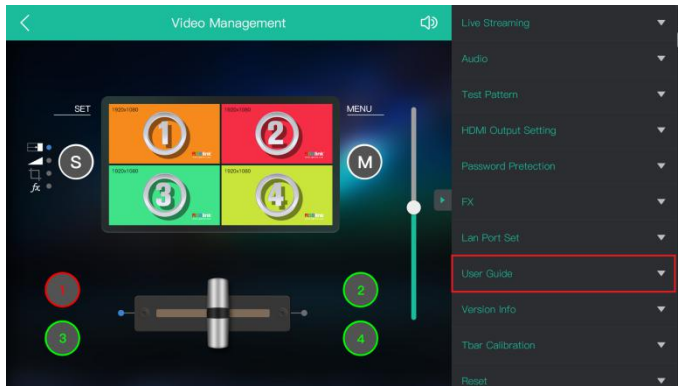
Video Management

SET

MENU

1920×1080

1

1920×1080

2

1920×1080

3

1920×1080

4

S

M

$fx$

T

2

3

4

Live Streaming

Audio

Test Pattern

HDMI Output Setting

Password Protection

FX

Lan Port Set

User Guide

Version Info

Tbar Calibration

Reset